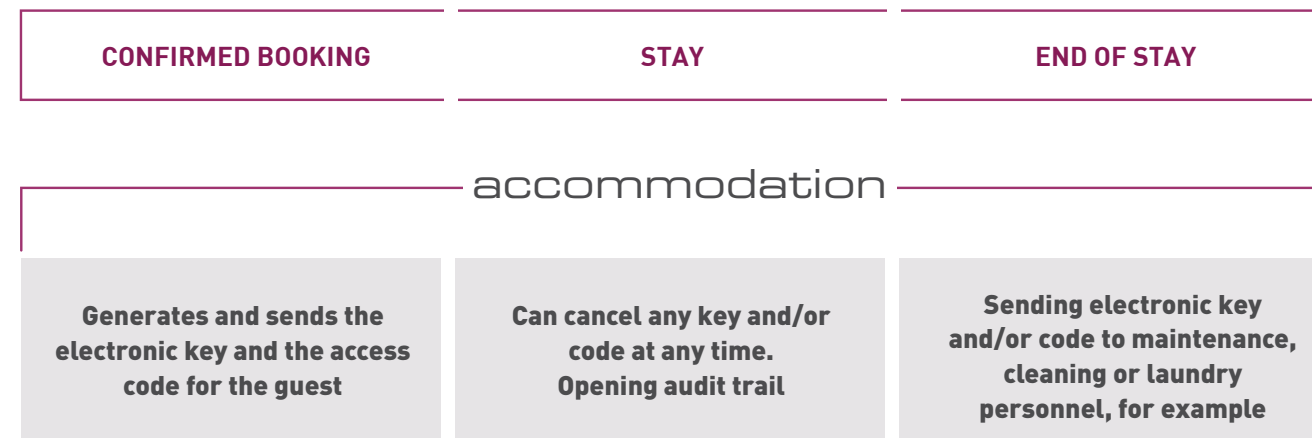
CONFIRMED BOOKING

STAY

END OF STAY

accommodation

Generates and sends the electronic key and the access code for the guest

Can cancel any key and/or code at any time.
Opening audit trail

Sending electronic key and/or code to maintenance, cleaning or laundry personnel, for example